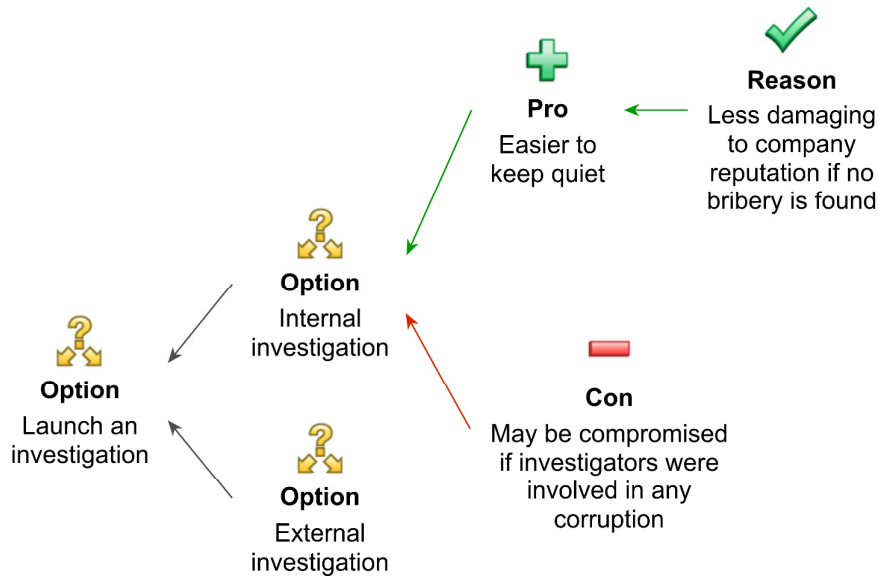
Reason
Less damaging to company reputation if no bribery is found

Pro
Easier to keep quiet

Option
Internal investigation

Option
Launch an investigation

Con
May be compromised if investigators were involved in any corruption

Option
External investigation